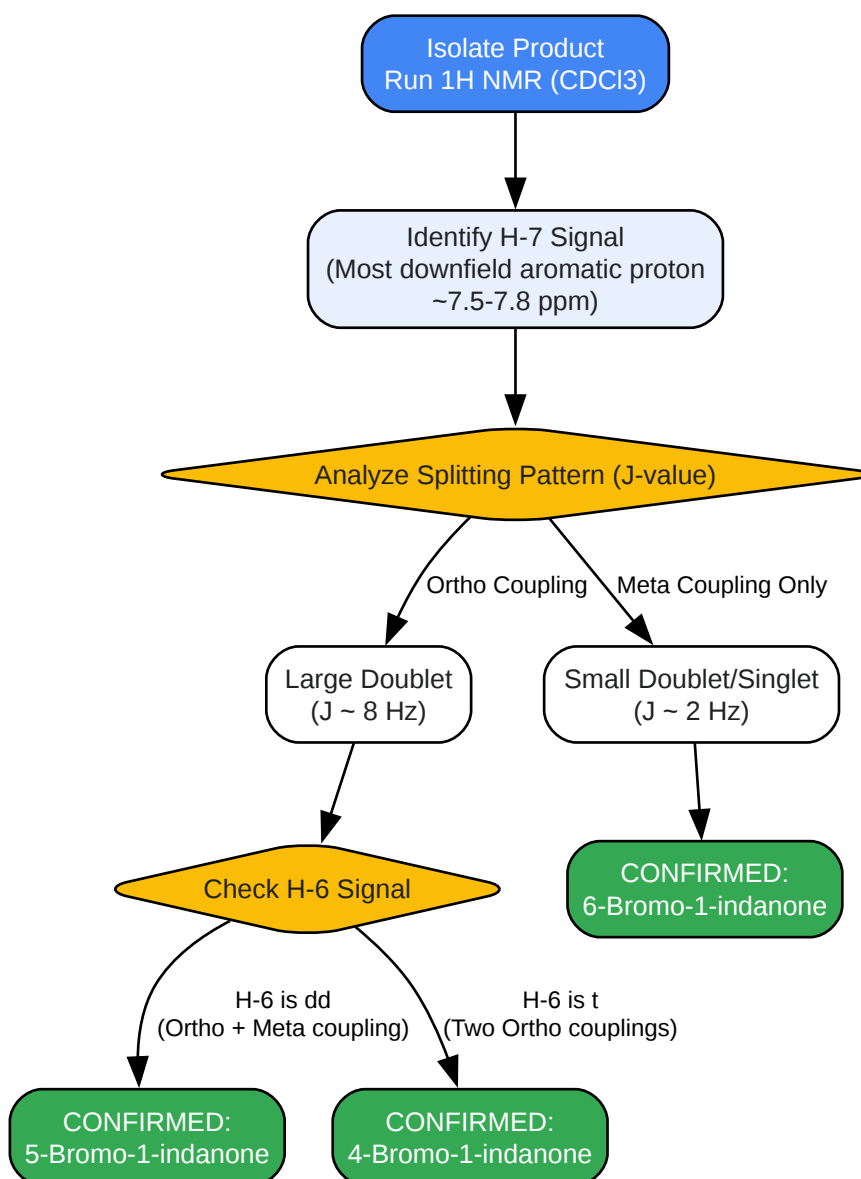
Isolate Product
Run 1H NMR (CDCl3)

Identify H-7 Signal
(Most downfield aromatic proton
~7.5-7.8 ppm)

Analyze Splitting Pattern (J-value)

Ortho Coupling

Meta Coupling Only

Large Doublet
(J ~ 8 Hz)

Small Doublet/Singlet
(J ~ 2 Hz)

Check H-6 Signal

CONFIRMED:
6-Bromo-1-indanone

H-6 is dd
(Ortho + Meta coupling)

H-6 is t
(Two Ortho couplings)

CONFIRMED:
5-Bromo-1-indanone

CONFIRMED:
4-Bromo-1-indanone